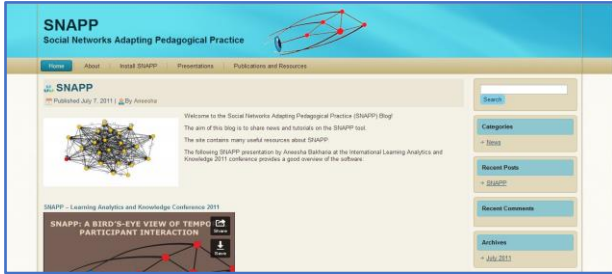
SNAPP
Social Networks Adapting Pedagogical Practice

Home About Install SNAPP Presentations Publications and Resources

SNAPP
Published July 7, 2011 | By Aneesha

Welcome to the Social Networks Adapting Pedagogical Practice (SNAPP) Blog!

The aim of this blog is to share news and tutorials on the SNAPP tool.

The site contains many useful resources about SNAPP.

The following SNAPP presentation by Aneesha Bakharia at the International Learning Analytics and Knowledge 2011 conference provides a good overview of the software.

SNAPP – Learning Analytics and Knowledge Conference 2011

SNAPP: A BIRD'S-EYE VIEW OF TEMPO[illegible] PARTICIPANT INTERACTION

Share

Save

Search

Categories
» News

Recent Posts
» SNAPP

Recent Comments

Archives
» July 2011